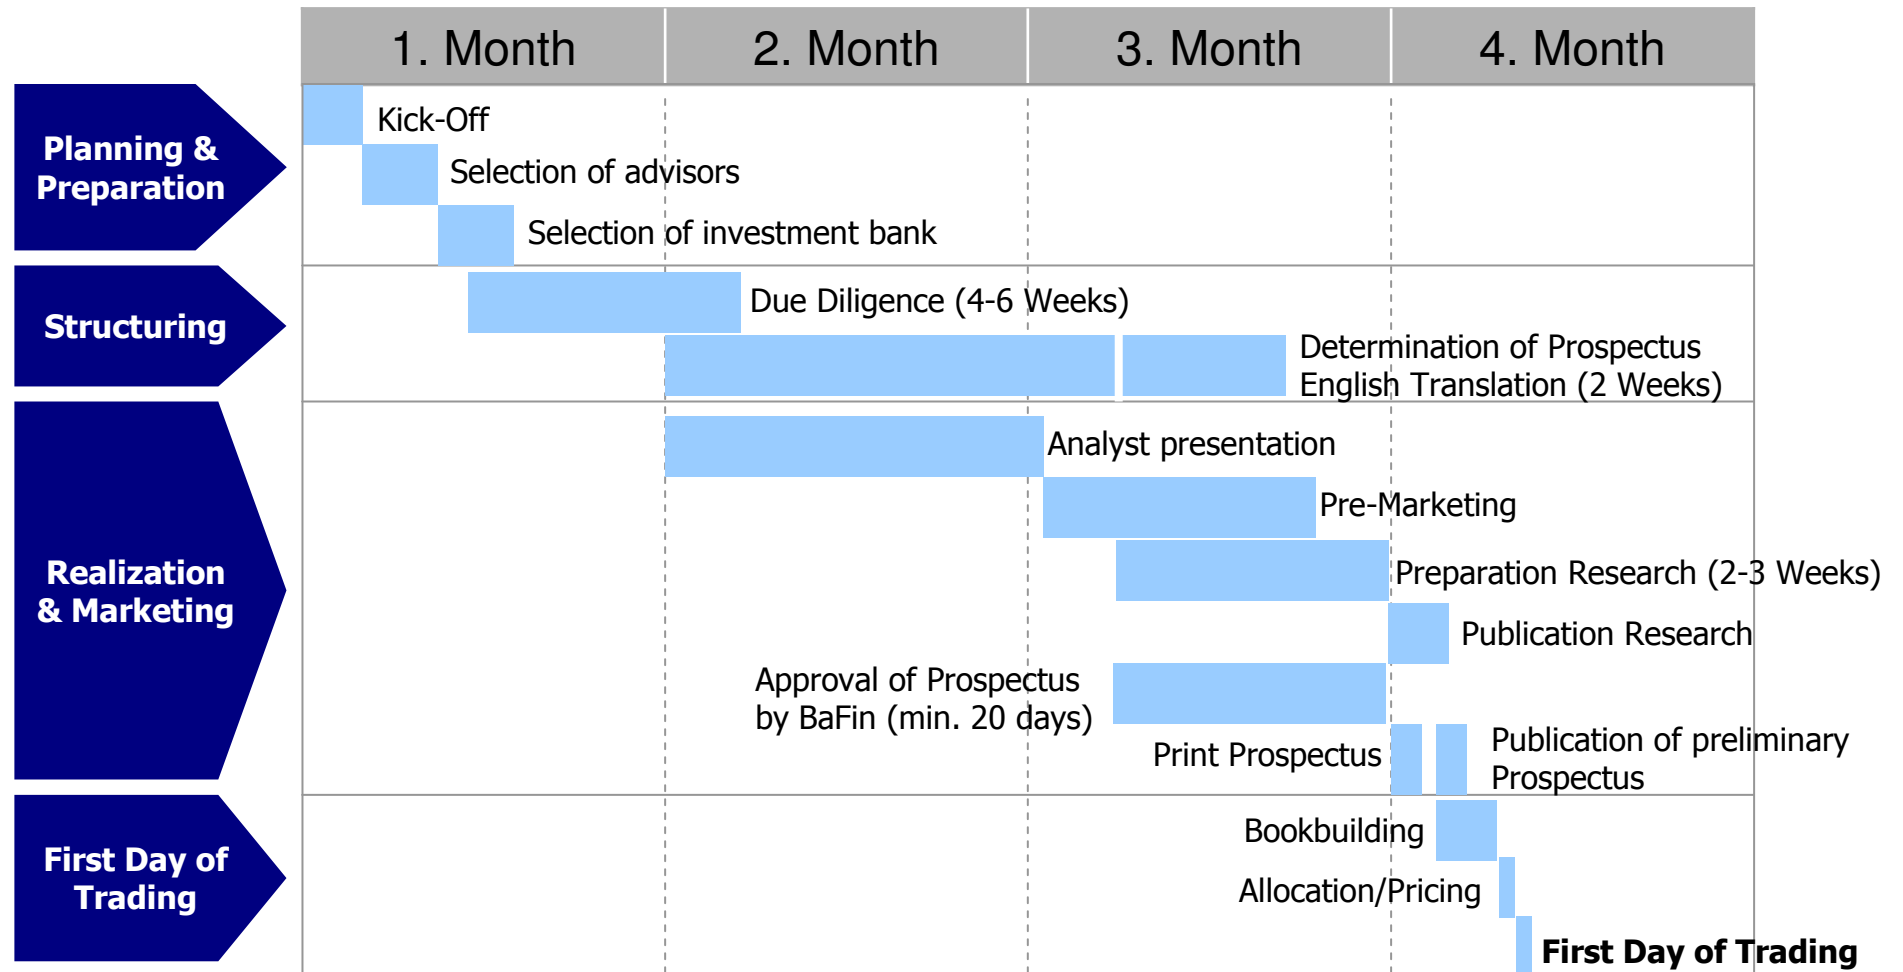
| 1. Month | 2. Month | 3. Month | 4. Month |
|---|---|---|---|

Planning & Preparation

Kick-Off

Selection of advisors

Selection of investment bank

Structuring

Due Diligence (4-6 Weeks)

Determination of Prospectus English Translation (2 Weeks)

Realization & Marketing

Analyst presentation

Pre-Marketing

Preparation Research (2-3 Weeks)

Publication Research

Approval of Prospectus by BaFin (min. 20 days)

Print Prospectus

Publication of preliminary Prospectus

First Day of Trading

Bookbuilding

Allocation/Pricing

First Day of Trading